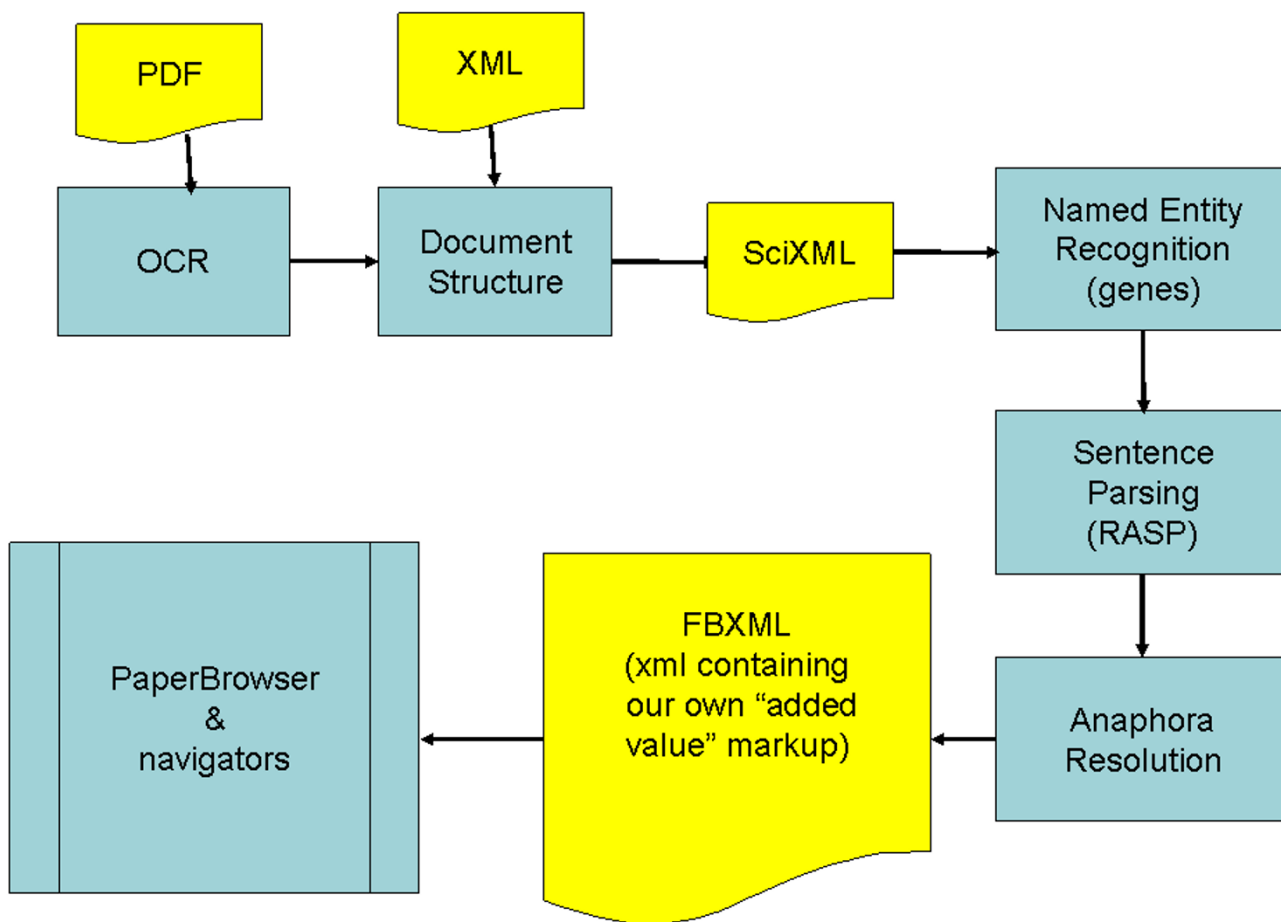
PDF

XML

OCR

Document Structure

SciXML

Named Entity Recognition (genes)

Sentence Parsing (RASP)

Anaphora Resolution

FBXML (xml containing our own “added value” markup)

PaperBrowser & navigators